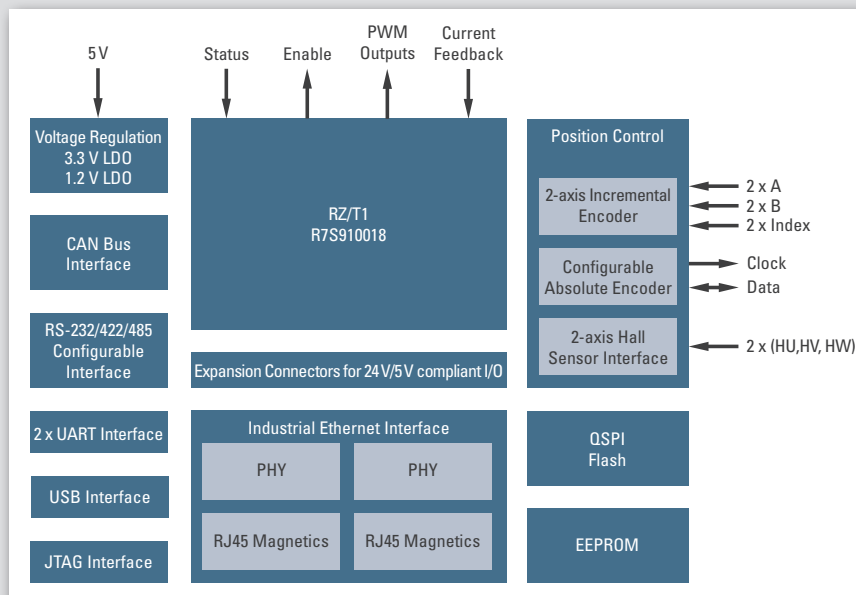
5 V

Voltage Regulation
3.3 V LDO
1.2 V LDO

CAN Bus Interface

RS-232/422/485 Configurable Interface

2 x UART Interface

USB Interface

JTAG Interface

Status

Enable

PWM Outputs

Current Feedback

RZ/T1
R7S910018

Expansion Connectors for 24 V/5 V compliant I/O

Industrial Ethernet Interface

PHY

PHY

RJ45 Magnetics

RJ45 Magnetics

Position Control

2-axis Incremental Encoder

2 x A
2 x B
2 x Index

Configurable Absolute Encoder

Clock
Data

2-axis Hall Sensor Interface

2 x (HU,HV, HW)

QSPI Flash

EEPROM